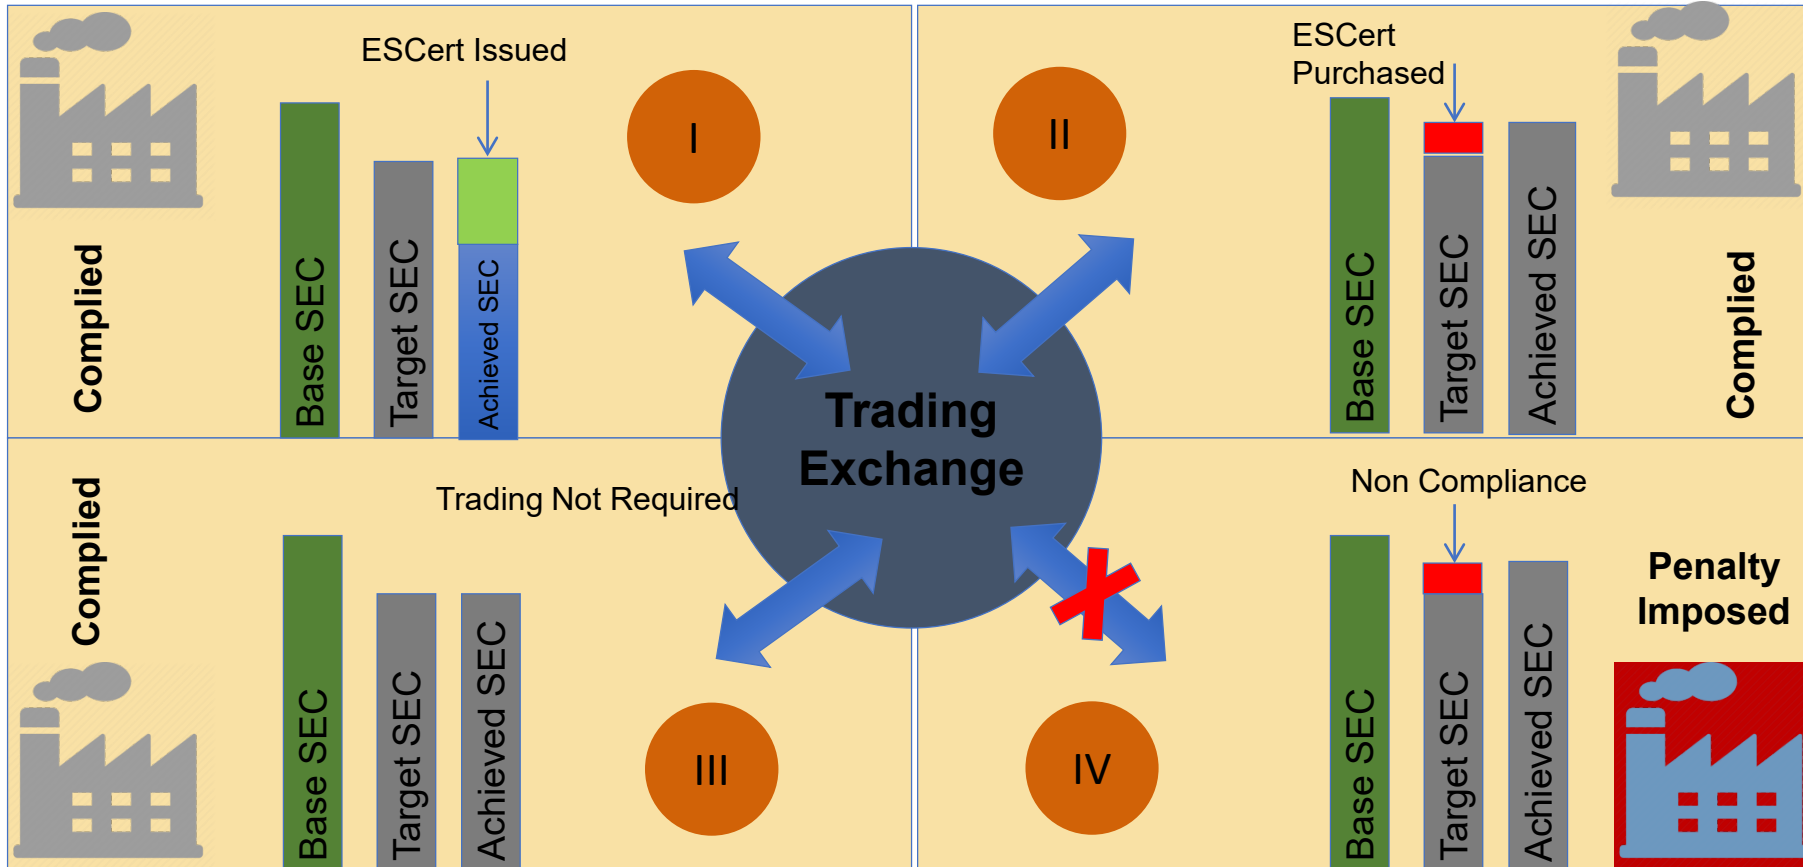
ESCert Issued

Complied

Base SEC

Target SEC

Achieved SEC

I

II

ESCert Purchased

Base SEC

Target SEC

Achieved SEC

Complied

Trading Exchange

Complied

Trading Not Required

Base SEC

Target SEC

Achieved SEC

III

IV

Non Compliance

Base SEC

Target SEC

Achieved SEC

Penalty Imposed